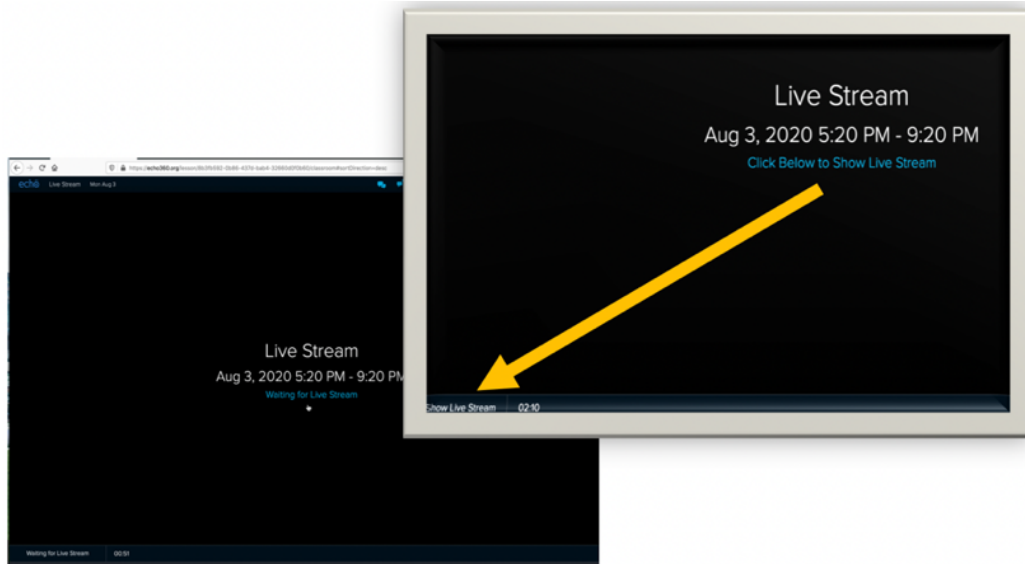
Live Stream

Aug 3, 2020 5:20 PM - 9:20 PM

Click Below to Show Live Stream

Show Live Stream 02:10

https://echo360.org/lesson/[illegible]

echo Live Stream Mon Aug 3

Live Stream

Aug 3, 2020 5:20 PM - 9:20 PM

Waiting for Live Stream

Waiting for Live Stream 00:51